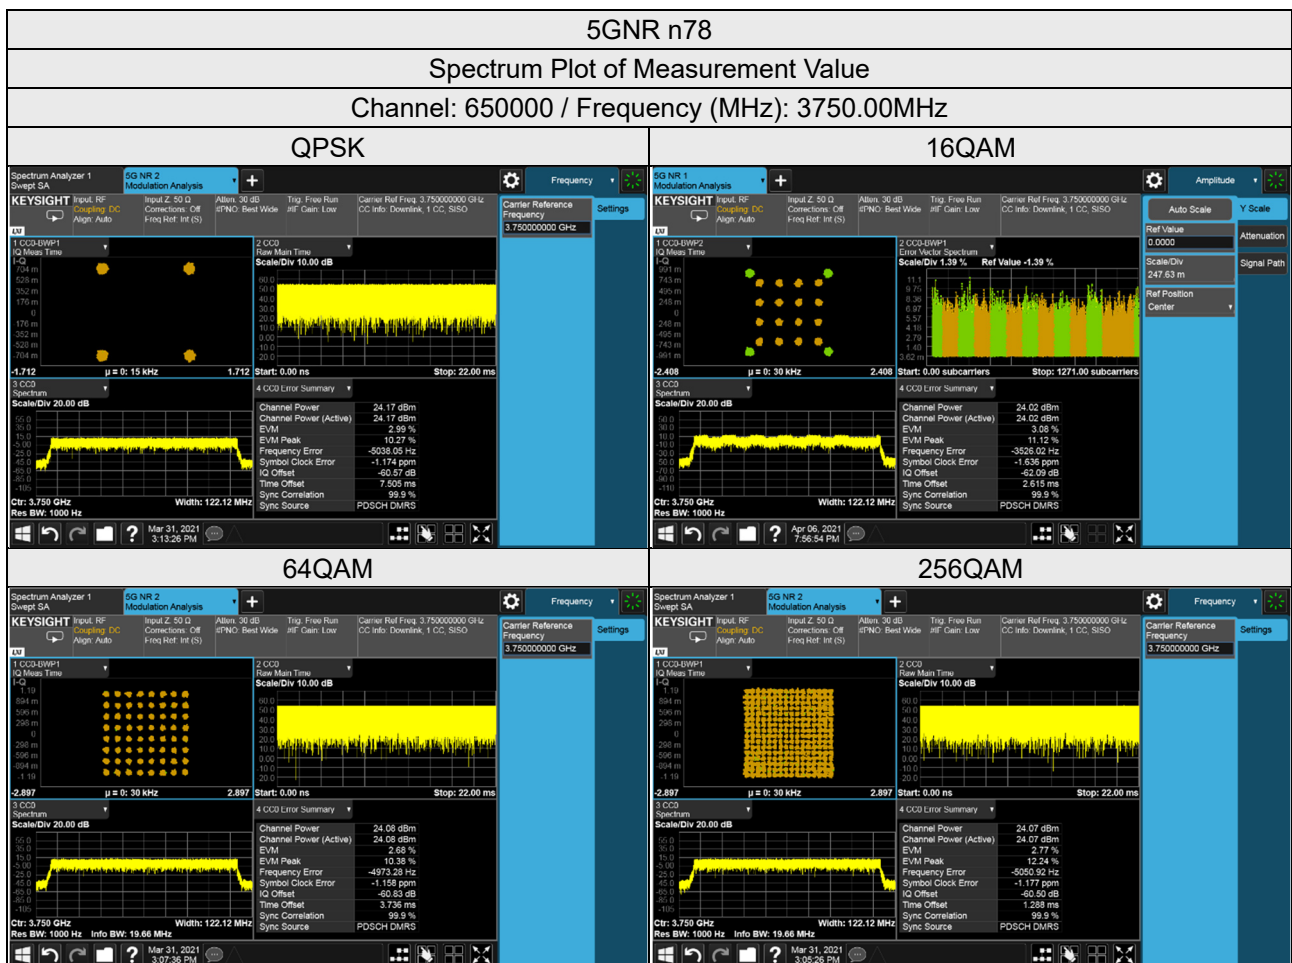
5GNR n78

Spectrum Plot of Measurement Value

Channel: 650000 / Frequency (MHz): 3750.00MHz

| QPSK | 16QAM |
|---|---|
| Spectrum Analyzer 1 Swept SA · 5G NR 2 Modulation Analysis · Frequency · KEYSIGHT · Input: RF · Coupling: DC · Align: Auto · Input Z: 50 Ω · Corrections: Off · Freq Ref: Int (S) · Atten: 30 dB · PNO: Best Wide · Trig: Free Run · IF Gain: Low · Carrier Ref Freq: 3.750000000 GHz · CC Info: Downlink, 1 CC, SISO · Carrier Reference Frequency 3.750000000 GHz · Settings · 1 CC0-BWP1 IQ Meas Time I-Q · 704 m 528 m 352 m 176 m 0 -176 m -352 m -528 m -704 m · -1.712 · μ = 0: 15 kHz · 1.712 · 2 CC0 Raw Main Time Scale/Div 10.00 dB · 60.0 50.0 40.0 30.0 20.0 10.0 0.00 -10.0 -20.0 · Start: 0.00 ns · Stop: 22.00 ms · 3 CC0 Spectrum Scale/Div 20.00 dB · 55.0 35.0 15.0 -5.00 -25.0 -45.0 -65.0 -85.0 -105 · Ctr: 3.750 GHz · Res BW: 1000 Hz · Width: 122.12 MHz · 4 CC0 Error Summary · Channel Power 24.17 dBm · Channel Power (Active) 24.17 dBm · EVM 2.99 % · EVM Peak 10.27 % · Frequency Error -5038.05 Hz · Symbol Clock Error -1.174 ppm · IQ Offset -60.57 dB · Time Offset 7.505 ms · Sync Correlation 99.9 % · Sync Source PDSCH DMRS · Mar 31, 2021 3:13:26 PM | 5G NR 1 Modulation Analysis · Amplitude · KEYSIGHT · Input: RF · Coupling: DC · Align: Auto · Input Z: 50 Ω · Corrections: Off · Freq Ref: Int (S) · Atten: 30 dB · PNO: Best Wide · Trig: Free Run · IF Gain: Low · Carrier Ref Freq: 3.750000000 GHz · CC Info: Downlink, 1 CC, SISO · Auto Scale · Y Scale · Ref Value 0.0000 · Attenuation · Scale/Div 247.63 m · Signal Path · Ref Position Center · 1 CC0-BWP2 IQ Meas Time I-Q · 991 m 743 m 495 m 248 m 0 -248 m -495 m -743 m -991 m · -2.408 · μ = 0: 30 kHz · 2.408 · 2 CC0-BWP1 Error Vector Spectrum Scale/Div 1.39 % · Ref Value -1.39 % · 11.1 9.75 8.36 6.97 5.57 4.18 2.79 1.40 3.62 m · Start: 0.00 subcarriers · Stop: 1271.00 subcarriers · 3 CC0 Spectrum Scale/Div 20.00 dB · 50.0 30.0 10.0 -10.0 -30.0 -50.0 -70.0 -90.0 -110 · Ctr: 3.750 GHz · Res BW: 1000 Hz · Width: 122.12 MHz · 4 CC0 Error Summary · Channel Power 24.02 dBm · Channel Power (Active) 24.02 dBm · EVM 3.08 % · EVM Peak 11.12 % · Frequency Error -3526.02 Hz · Symbol Clock Error -1.636 ppm · IQ Offset -62.09 dB · Time Offset 2.615 ms · Sync Correlation 99.9 % · Sync Source PDSCH DMRS · Apr 06, 2021 7:56:54 PM |

| 64QAM | 256QAM |
|---|---|
| Spectrum Analyzer 1 Swept SA · 5G NR 2 Modulation Analysis · Frequency · KEYSIGHT · Input: RF · Coupling: DC · Align: Auto · Input Z: 50 Ω · Corrections: Off · Freq Ref: Int (S) · Atten: 30 dB · PNO: Best Wide · Trig: Free Run · IF Gain: Low · Carrier Ref Freq: 3.750000000 GHz · CC Info: Downlink, 1 CC, SISO · Carrier Reference Frequency 3.750000000 GHz · Settings · 1 CC0-BWP1 IQ Meas Time I-Q · 1.19 894 m 596 m 298 m 0 -298 m -596 m -894 m -1.19 · -2.897 · μ = 0: 30 kHz · 2.897 · 2 CC0 Raw Main Time Scale/Div 10.00 dB · 60.0 50.0 40.0 30.0 20.0 10.0 0.00 -10.0 -20.0 · Start: 0.00 ns · Stop: 22.00 ms · 3 CC0 Spectrum Scale/Div 20.00 dB · 55.0 35.0 15.0 -5.00 -25.0 -45.0 -65.0 -85.0 -105 · Ctr: 3.750 GHz · Res BW: 1000 Hz · Info BW: 19.66 MHz · Width: 122.12 MHz · 4 CC0 Error Summary · Channel Power 24.08 dBm · Channel Power (Active) 24.08 dBm · EVM 2.68 % · EVM Peak 10.38 % · Frequency Error -4973.28 Hz · Symbol Clock Error -1.158 ppm · IQ Offset -60.83 dB · Time Offset 3.736 ms · Sync Correlation 99.9 % · Sync Source PDSCH DMRS · Mar 31, 2021 3:07:36 PM | Spectrum Analyzer 1 Swept SA · 5G NR 2 Modulation Analysis · Frequency · KEYSIGHT · Input: RF · Coupling: DC · Align: Auto · Input Z: 50 Ω · Corrections: Off · Freq Ref: Int (S) · Atten: 30 dB · PNO: Best Wide · Trig: Free Run · IF Gain: Low · Carrier Ref Freq: 3.750000000 GHz · CC Info: Downlink, 1 CC, SISO · Carrier Reference Frequency 3.750000000 GHz · Settings · 1 CC0-BWP1 IQ Meas Time I-Q · 1.19 894 m 596 m 298 m 0 -298 m -596 m -894 m -1.19 · -2.897 · μ = 0: 30 kHz · 2.897 · 2 CC0 Raw Main Time Scale/Div 10.00 dB · 60.0 50.0 40.0 30.0 20.0 10.0 0.00 -10.0 -20.0 · Start: 0.00 ns · Stop: 22.00 ms · 3 CC0 Spectrum Scale/Div 20.00 dB · 55.0 35.0 15.0 -5.00 -25.0 -45.0 -65.0 -85.0 -105 · Ctr: 3.750 GHz · Res BW: 1000 Hz · Info BW: 19.66 MHz · Width: 122.12 MHz · 4 CC0 Error Summary · Channel Power 24.07 dBm · Channel Power (Active) 24.07 dBm · EVM 2.77 % · EVM Peak 12.24 % · Frequency Error -5050.92 Hz · Symbol Clock Error -1.177 ppm · IQ Offset -60.50 dB · Time Offset 1.288 ms · Sync Correlation 99.9 % · Sync Source PDSCH DMRS · Mar 31, 2021 3:05:26 PM |